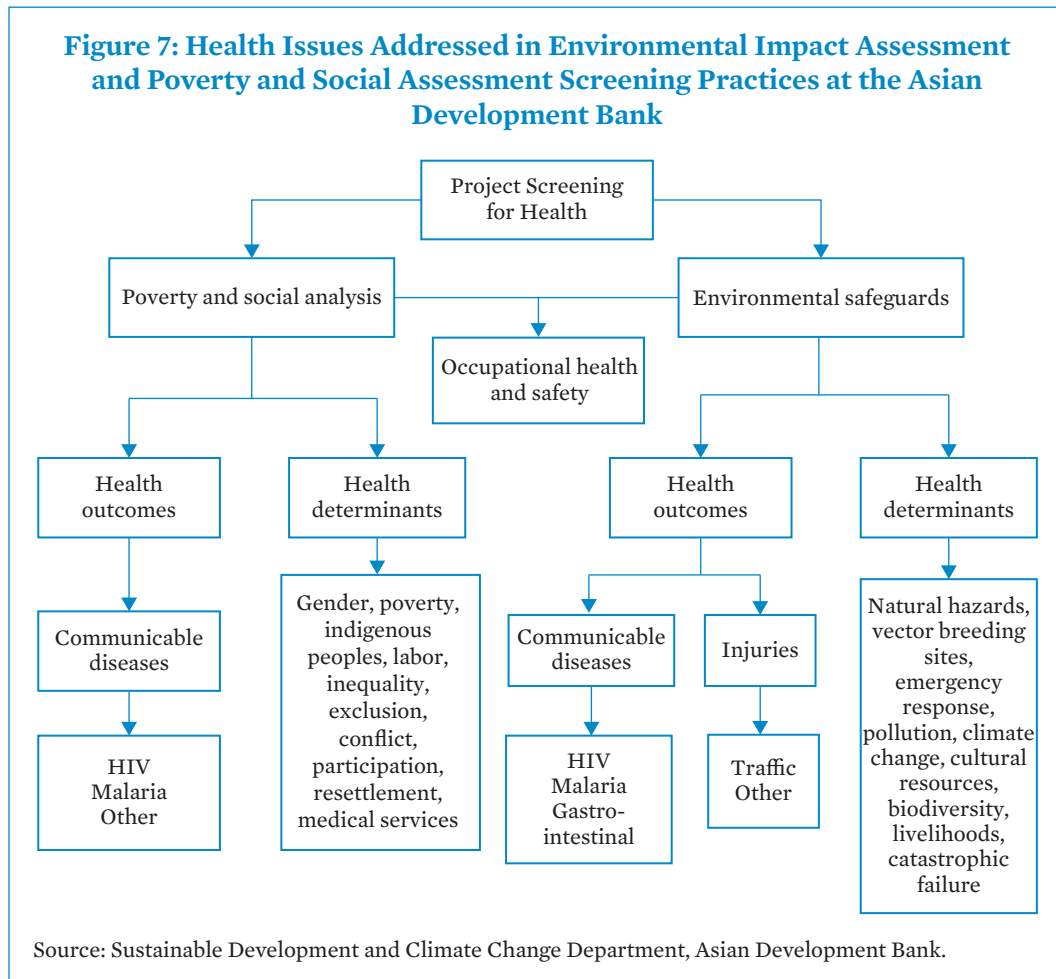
Figure 7: Health Issues Addressed in Environmental Impact Assessment and Poverty and Social Assessment Screening Practices at the Asian Development Bank

Project Screening for Health

Poverty and social analysis

Occupational health and safety

Environmental safeguards

Health outcomes

Communicable diseases

HIV
Malaria
Other

Health determinants

Gender, poverty, indigenous peoples, labor, inequality, exclusion, conflict, participation, resettlement, medical services

Health outcomes

Communicable diseases

HIV
Malaria
Gastro-intestinal

Injuries

Traffic
Other

Health determinants

Natural hazards, vector breeding sites, emergency response, pollution, climate change, cultural resources, biodiversity, livelihoods, catastrophic failure

Source: Sustainable Development and Climate Change Department, Asian Development Bank.